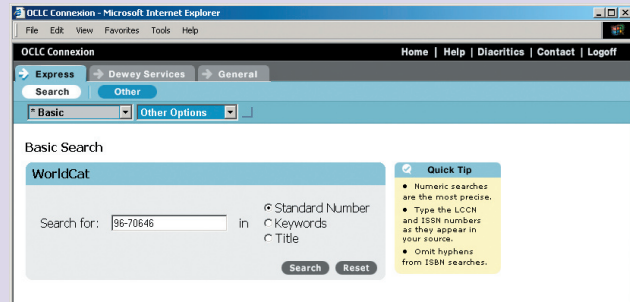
OCLC Connexion - Microsoft Internet Explorer

File Edit View Favorites Tools Help

OCLC Connexion

Home | Help | Diacritics | Contact | Logoff

Express Dewey Services General

Search Other

* Basic Other Options

Basic Search

WorldCat

Search for: 96-70646 in Standard Number Keywords Title

Search Reset

Quick Tip

Numeric searches are the most precise.

Type the LCCN and ISSN numbers as they appear in your source.

Omit hyphens from ISBN searches.